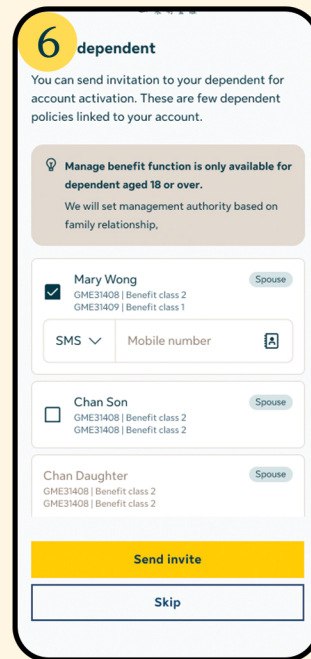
6 dependent

You can send invitation to your dependent for account activation. These are few dependent policies linked to your account.

Manage benefit function is only available for dependent aged 18 or over.

We will set management authority based on family relationship,

Mary Wong
Spouse
GME31408 | Benefit class 2
GME31409 | Benefit class 1

SMS
Mobile number

Chan Son
Spouse
GME31408 | Benefit class 2
GME31408 | Benefit class 2

Chan Daughter
Spouse
GME31408 | Benefit class 2
GME31408 | Benefit class 2

Send invite

Skip